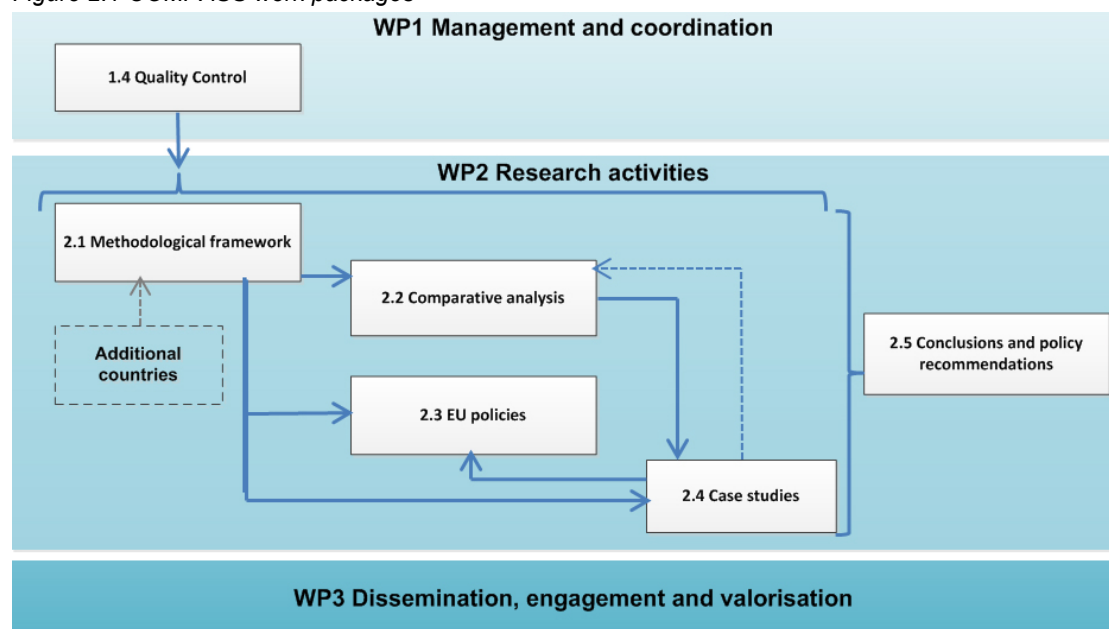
Figure 2.1 COMPASS work packages

WP1 Management and coordination

1.4 Quality Control

WP2 Research activities

2.1 Methodological framework

Additional countries

2.2 Comparative analysis

2.3 EU policies

2.4 Case studies

2.5 Conclusions and policy recommendations

WP3 Dissemination, engagement and valorisation